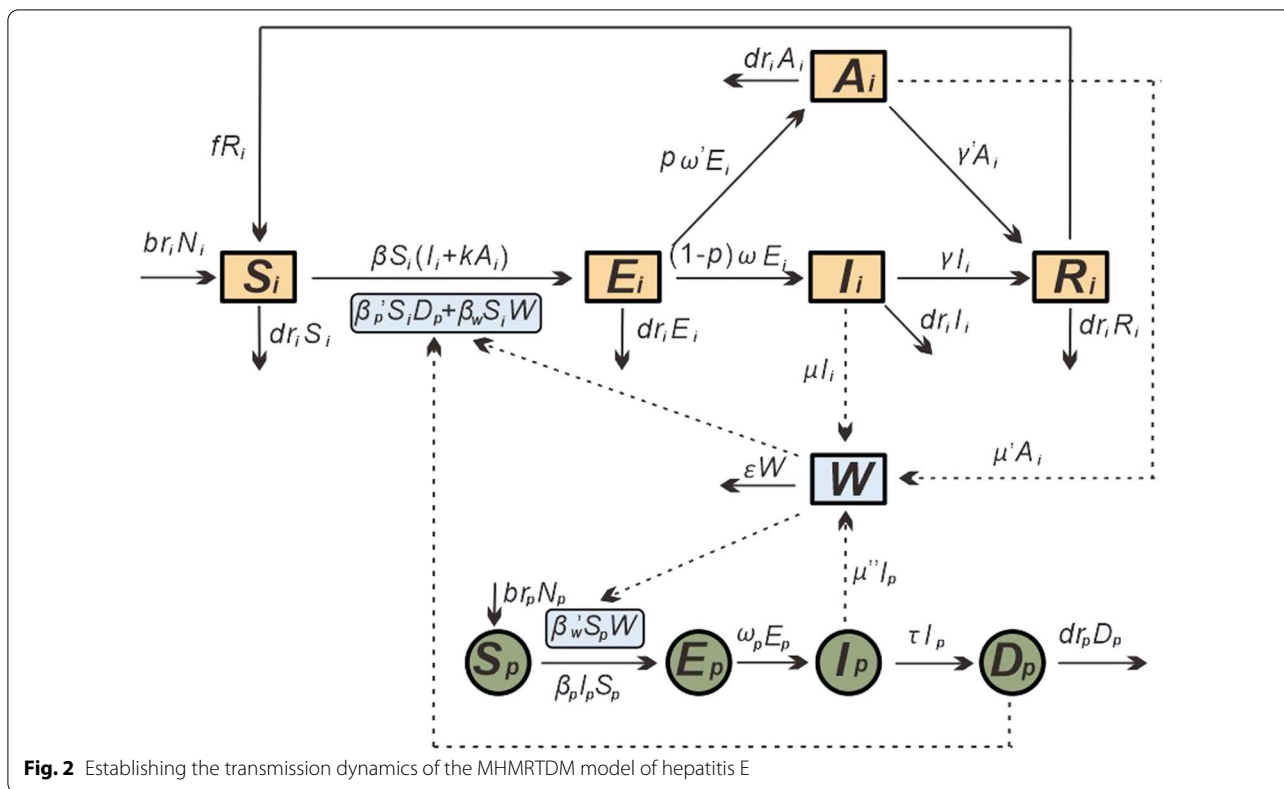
$fR_i$

$dr_iA_i$

$A_i$

$p\,\omega' E_i$

$\gamma' A_i$

$br_iN_i$

$S_i$

$\beta S_i(I_i+kA_i)$

$E_i$

$(1-p)\,\omega E_i$

$I_i$

$\gamma I_i$

$R_i$

$\beta_p' S_i D_p+\beta_w S_i W$

$dr_iS_i$

$dr_iE_i$

$dr_iI_i$

$dr_iR_i$

$\mu I_i$

$\varepsilon W$

$W$

$\mu' A_i$

$\mu'' I_p$

$br_pN_p$

$\beta_w' S_p W$

$S_p$

$E_p$

$\omega_p E_p$

$I_p$

$\tau I_p$

$D_p$

$dr_pD_p$

$\beta_p I_p S_p$

**Fig. 2** Establishing the transmission dynamics of the MHMRTDM model of hepatitis E